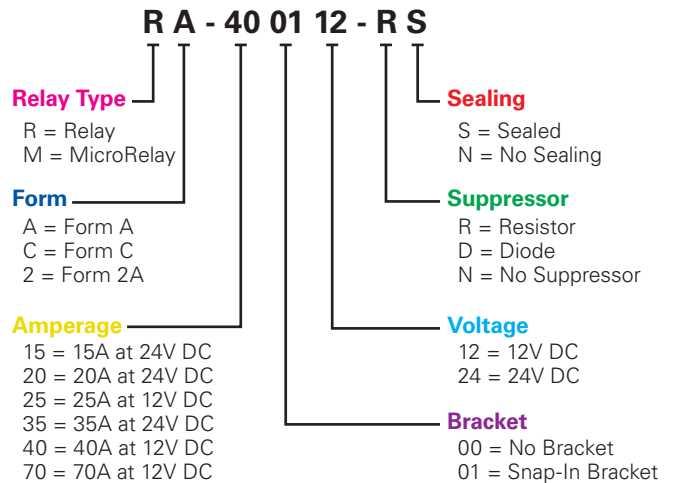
R A - 40 01 12 - R S

Relay Type
R = Relay
M = MicroRelay

Form
A = Form A
C = Form C
2 = Form 2A

Amperage
15 = 15A at 24V DC
20 = 20A at 24V DC
25 = 25A at 12V DC
35 = 35A at 24V DC
40 = 40A at 12V DC
70 = 70A at 12V DC

Sealing
S = Sealed
N = No Sealing

Suppressor
R = Resistor
D = Diode
N = No Suppressor

Voltage
12 = 12V DC
24 = 24V DC

Bracket
00 = No Bracket
01 = Snap-In Bracket